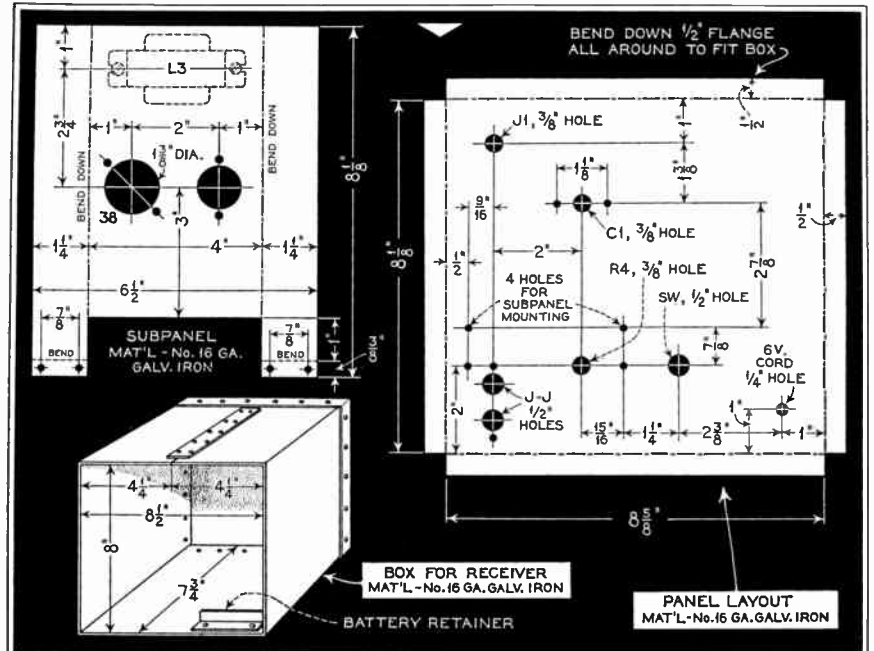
BEND DOWN $\frac{1}{2}$" FLANGE ALL AROUND TO FIT BOX

1"

L3

$2\frac{3}{4}$"

1"

2"

1"

$1\frac{3}{8}$" DIA.

BEND DOWN

BEND DOWN

38

3"

$8\frac{1}{8}$"

$1\frac{1}{4}$"

4"

$1\frac{1}{4}$"

$6\frac{1}{2}$"

$\frac{7}{8}$"

BEND

SUBPANEL
MAT'L - No. 16 GA. GALV. IRON

$\frac{7}{8}$"

BEND

1"

$\frac{3}{16}$"

J1, $\frac{3}{8}$" HOLE

1"

$\frac{1}{2}$"

$1\frac{1}{8}$"

$\frac{3}{8}$"

$\frac{9}{16}$"

C1, $\frac{3}{8}$" HOLE

$\frac{1}{2}$"

$8\frac{1}{8}$"

2"

$\frac{1}{2}$"

R4, $\frac{3}{8}$" HOLE

$2\frac{7}{8}$"

4 HOLES FOR SUBPANEL MOUNTING

SW, $\frac{1}{2}$" HOLE

$\frac{7}{8}$"

6V. CORD $\frac{1}{4}$" HOLE

2"

J-J $\frac{1}{2}$" HOLES

1"

$\frac{15}{16}$"

$1\frac{1}{4}$"

$2\frac{3}{8}$"

1"

$4\frac{1}{4}$"

$4\frac{1}{4}$"

$8\frac{1}{2}$"

8"

$7\frac{3}{4}$"

$8\frac{5}{8}$"

BOX FOR RECEIVER
MAT'L - No. 16 GA. GALV. IRON

BATTERY RETAINER

PANEL LAYOUT
MAT'L - No. 16 GA. GALV. IRON